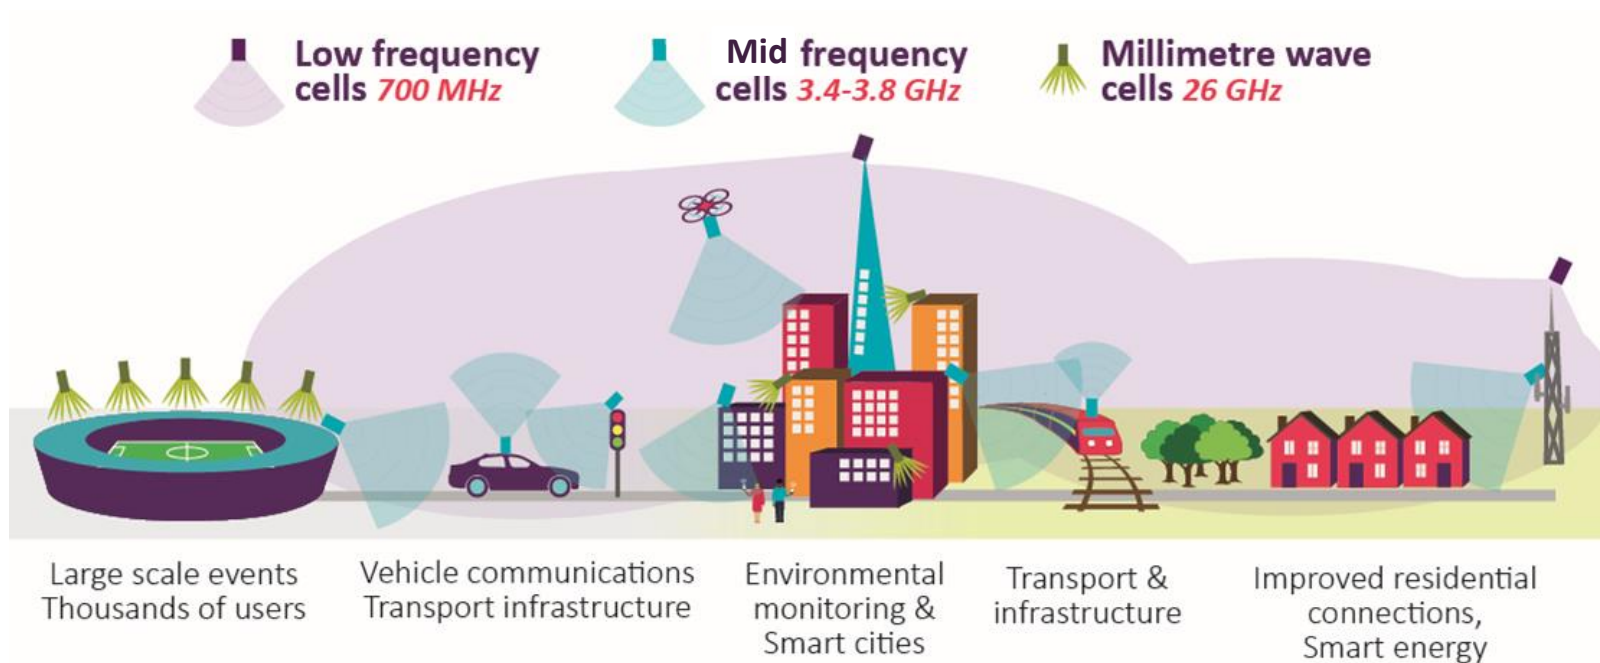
Low frequency cells 700 MHz

Mid frequency cells 3.4-3.8 GHz

Millimetre wave cells 26 GHz

Large scale events Thousands of users

Vehicle communications Transport infrastructure

Environmental monitoring & Smart cities

Transport & infrastructure

Improved residential connections, Smart energy